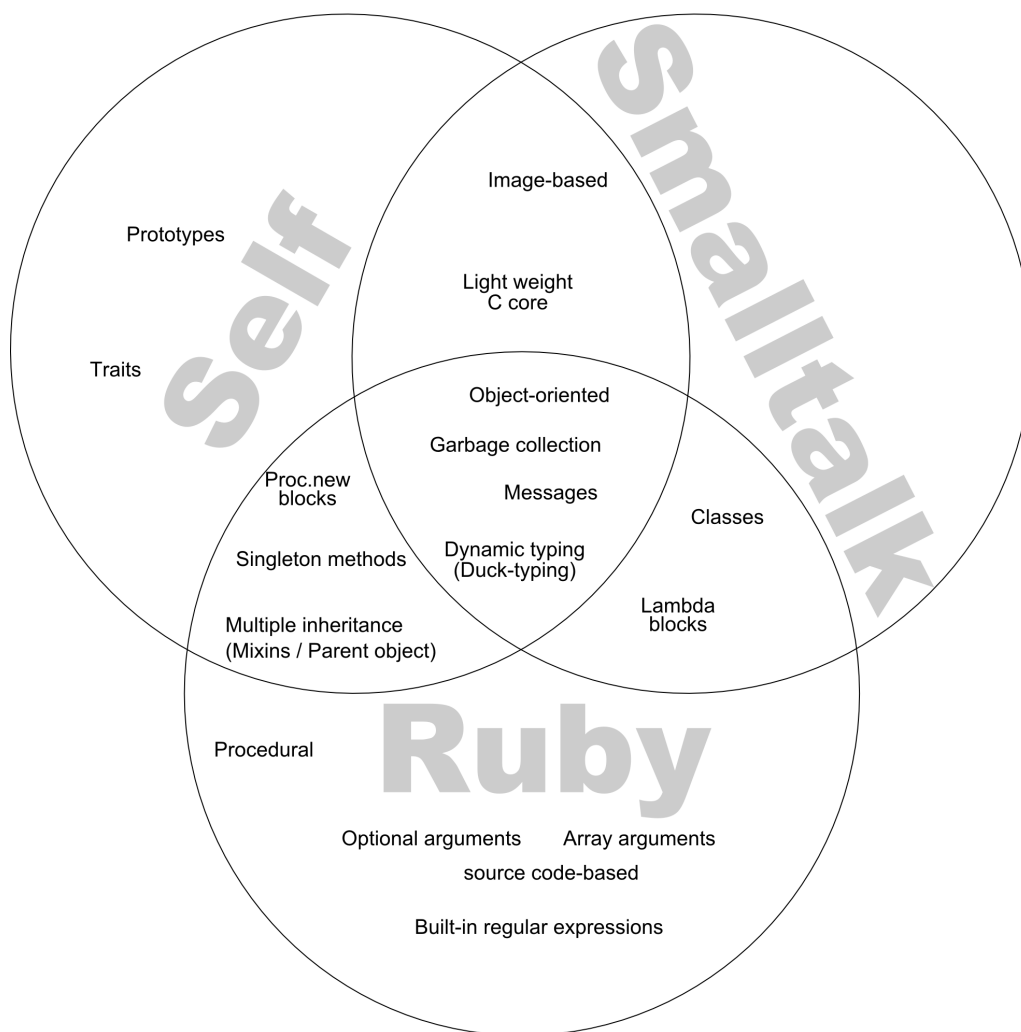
Self

Smalltalk

Prototypes

Traits

Image-based

Light weight
C core

Object-oriented

Garbage collection

Messages

Dynamic typing
(Duck-typing)

Proc.new
blocks

Singleton methods

Multiple inheritance
(Mixins / Parent object)

Classes

Lambda
blocks

Ruby

Procedural

Optional arguments

Array arguments

source code-based

Built-in regular expressions